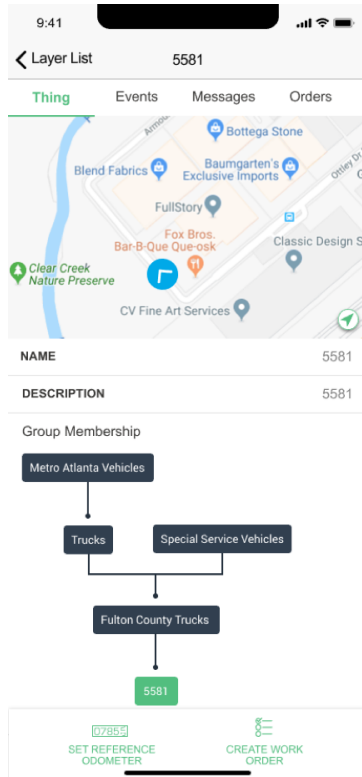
9:41

Layer List 5581

Thing Events Messages Orders

Armo

Bottega Stone

Blend Fabrics

Baumgarten's Exclusive Imports

Ottley Dr

FullStory

Fox Bros. Bar-B-Que Que-osk

Classic Design S

Clear Creek Nature Preserve

CV Fine Art Services

NAME 5581

DESCRIPTION 5581

Group Membership

Metro Atlanta Vehicles

Trucks

Special Service Vehicles

Fulton County Trucks

5581

07855

SET REFERENCE ODOMETER

CREATE WORK ORDER